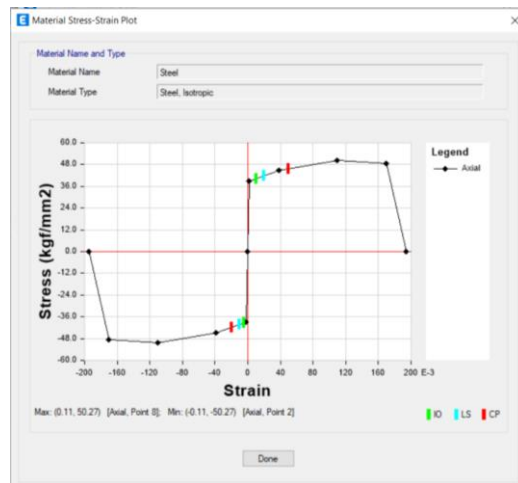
Material Stress-Strain Plot

Material Name and Type

Material Name | Steel

Material Type | Steel, Isotropic

60.0
48.0
36.0
24.0
12.0
0.0
-12.0
-24.0
-36.0
-48.0
-60.0

Stress (kgf/mm2)

-200 -160 -120 -80 -40 0 40 80 120 160 200 E-3

Strain

Legend

Axial

Max: (0.11, 50.27) [Axial, Point 8]; Min: (-0.11, -50.27) [Axial, Point 2]

IO LS CP

Done